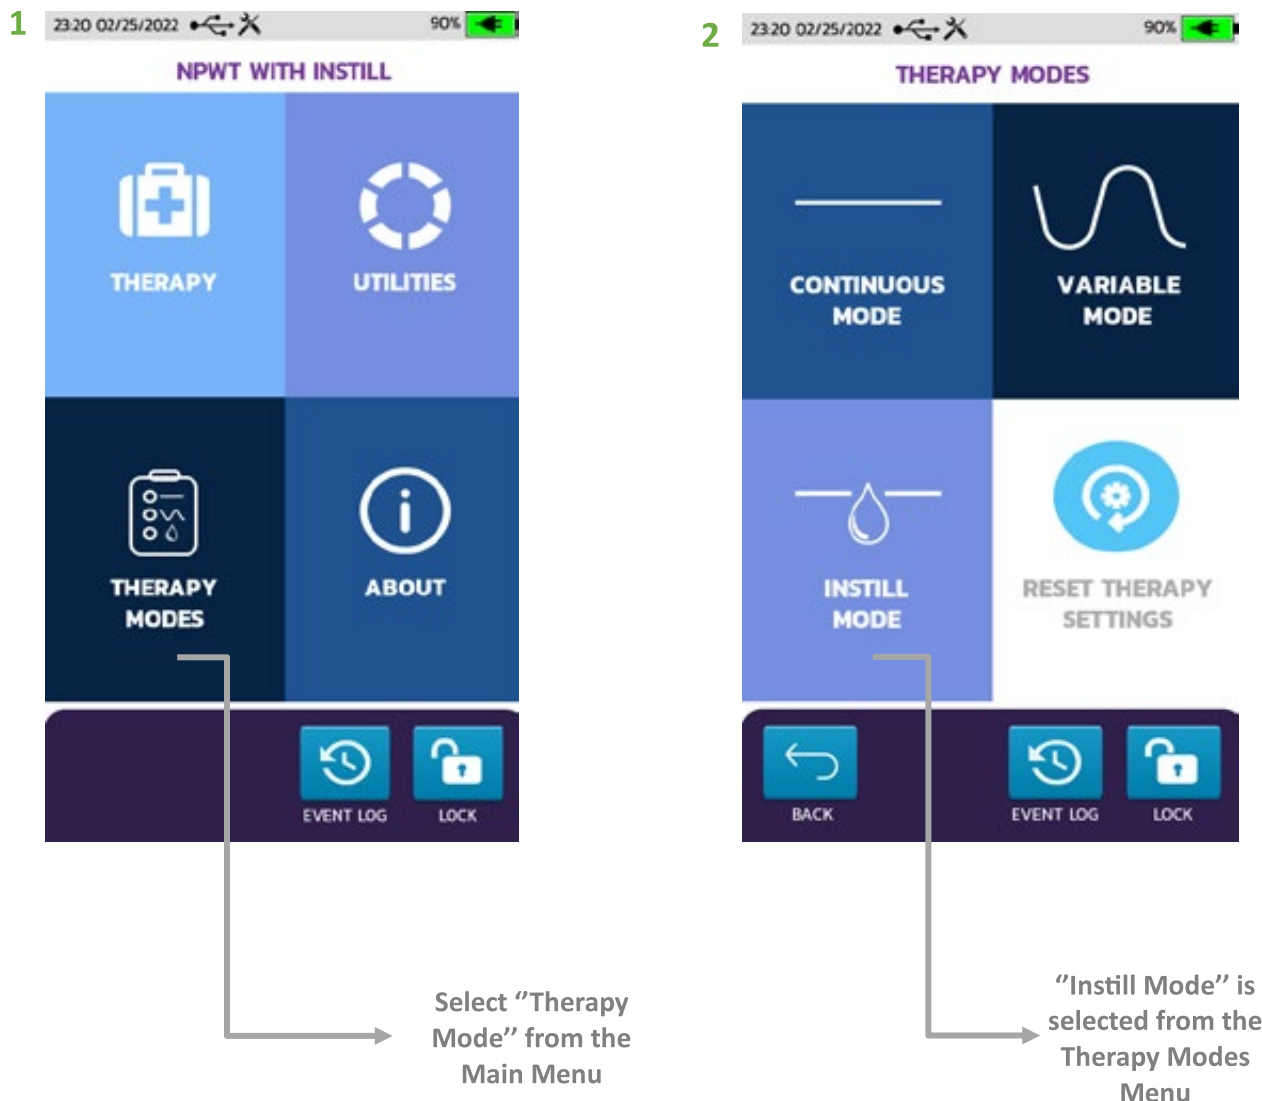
1

23:20 02/25/2022 90%

NPWT WITH INSTILL

THERAPY

UTILITIES

THERAPY MODES

ABOUT

EVENT LOG

LOCK

Select "Therapy Mode" from the Main Menu

2

23:20 02/25/2022 90%

THERAPY MODES

CONTINUOUS MODE

VARIABLE MODE

INSTILL MODE

RESET THERAPY SETTINGS

BACK

EVENT LOG

LOCK

"Instill Mode" is selected from the Therapy Modes Menu